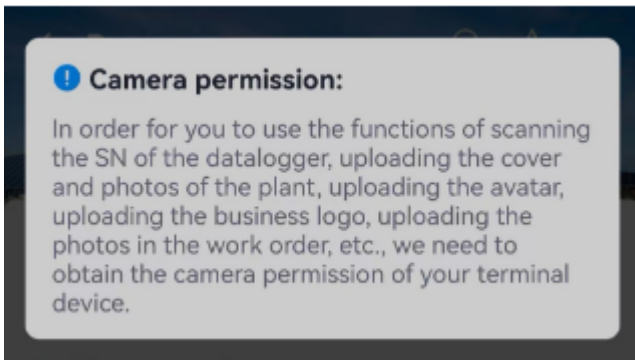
Camera permission:

In order for you to use the functions of scanning the SN of the datalogger, uploading the cover and photos of the plant, uploading the avatar, uploading the business logo, uploading the photos in the work order, etc., we need to obtain the camera permission of your terminal device.